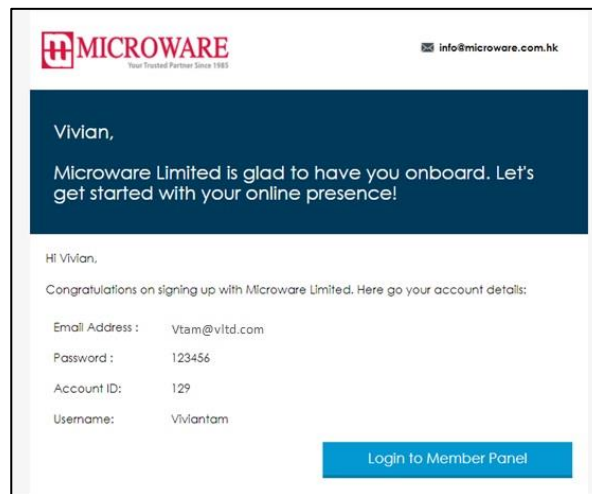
MICROWARE
Your Trusted Partner Since 1985

info@microware.com.hk

Vivian,

Microware Limited is glad to have you onboard. Let's get started with your online presence!

Hi Vivian,

Congratulations on signing up with Microware Limited. Here go your account details:

| | |
|---|---|
| Email Address : | Vtam@vltd.com |
| Password : | 123456 |
| Account ID: | 129 |
| Username: | Viviantam |

Login to Member Panel